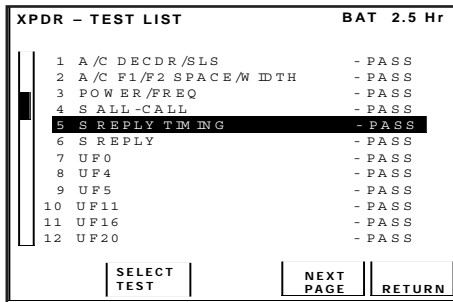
XPDR – TEST LIST BAT 2.5 Hr

| | | |
|---|---|---|
| 1 | A/C DECDR/SLS | - PASS |
| 2 | A/C F1/F2 SPACE/WIDTH | - PASS |
| 3 | POWER/FREQ | - PASS |
| 4 | S ALL-CALL | - PASS |
| 5 | S REPLY TIMING | - PASS |
| 6 | S REPLY | - PASS |
| 7 | UF0 | - PASS |
| 8 | UF4 | - PASS |
| 9 | UF5 | - PASS |
| 10 | UF11 | - PASS |
| 11 | UF16 | - PASS |
| 12 | UF20 | - PASS |

SELECT TEST

NEXT PAGE

RETURN